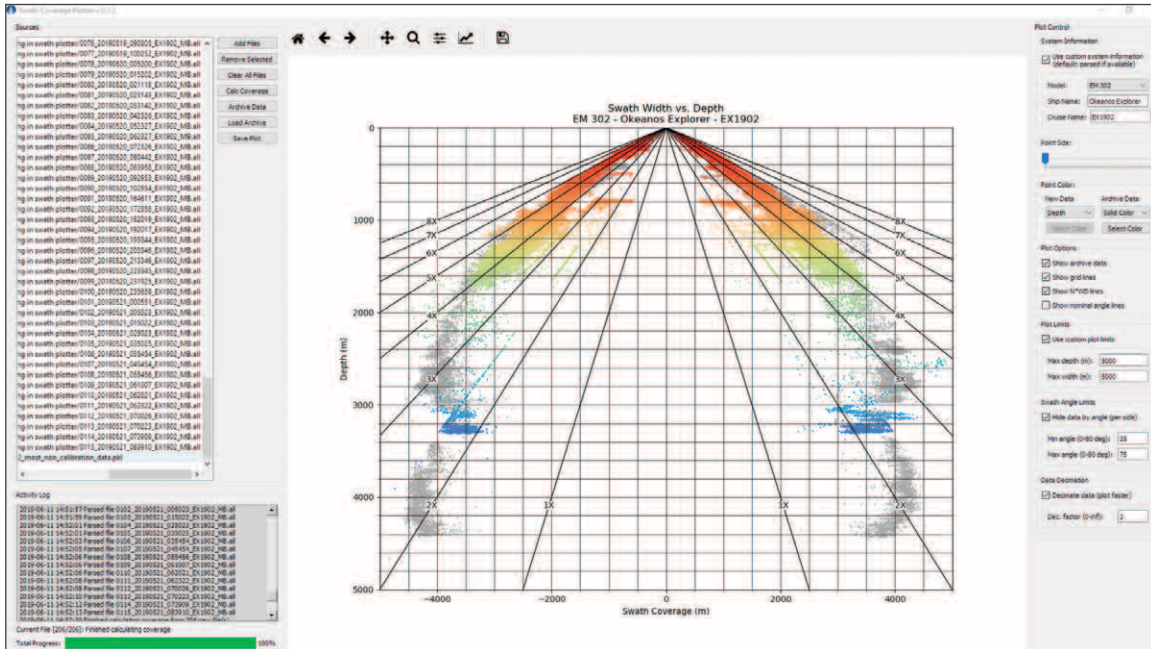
Swath Coverage Plotter v.0.1.2

Sources:
ng in swath plotter/0076_20190519_090303_EX1902_MB.all
ng in swath plotter/0077_20190519_100352_EX1902_MB.all
ng in swath plotter/0078_20190520_005200_EX1902_MB.all
ng in swath plotter/0079_20190520_015202_EX1902_MB.all
ng in swath plotter/0080_20190520_021118_EX1902_MB.all
ng in swath plotter/0081_20190520_022143_EX1902_MB.all
ng in swath plotter/0082_20190520_033142_EX1902_MB.all
ng in swath plotter/0083_20190520_042526_EX1902_MB.all
ng in swath plotter/0084_20190520_052327_EX1902_MB.all
ng in swath plotter/0085_20190520_062327_EX1902_MB.all
ng in swath plotter/0086_20190520_072326_EX1902_MB.all
ng in swath plotter/0087_20190520_082442_EX1902_MB.all
ng in swath plotter/0088_20190520_092953_EX1902_MB.all
ng in swath plotter/0089_20190520_092953_EX1902_MB.all
ng in swath plotter/0090_20190520_102954_EX1902_MB.all
ng in swath plotter/0091_20190520_164811_EX1902_MB.all
ng in swath plotter/0092_20190520_172059_EX1902_MB.all
ng in swath plotter/0093_20190520_182019_EX1902_MB.all
ng in swath plotter/0094_20190520_192017_EX1902_MB.all
ng in swath plotter/0095_20190520_193344_EX1902_MB.all
ng in swath plotter/0096_20190520_203345_EX1902_MB.all
ng in swath plotter/0097_20190520_213346_EX1902_MB.all
ng in swath plotter/0098_20190520_223345_EX1902_MB.all
ng in swath plotter/0099_20190520_231926_EX1902_MB.all
ng in swath plotter/0100_20190520_235559_EX1902_MB.all
ng in swath plotter/0101_20190521_000551_EX1902_MB.all
ng in swath plotter/0102_20190521_000023_EX1902_MB.all
ng in swath plotter/0103_20190521_015022_EX1902_MB.all
ng in swath plotter/0104_20190521_025023_EX1902_MB.all
ng in swath plotter/0105_20190521_035025_EX1902_MB.all
ng in swath plotter/0106_20190521_035454_EX1902_MB.all
ng in swath plotter/0107_20190521_045454_EX1902_MB.all
ng in swath plotter/0108_20190521_055456_EX1902_MB.all
ng in swath plotter/0109_20190521_061007_EX1902_MB.all
ng in swath plotter/0110_20190521_062021_EX1902_MB.all
ng in swath plotter/0111_20190521_062322_EX1902_MB.all
ng in swath plotter/0112_20190521_070036_EX1902_MB.all
ng in swath plotter/0113_20190521_070023_EX1902_MB.all
ng in swath plotter/0114_20190521_072909_EX1902_MB.all
ng in swath plotter/0115_20190521_082910_EX1902_MB.all
_most_non_calibration_data.pkl

Add Files
Remove Selected
Clear All Files
Calc Coverage
Archive Data
Load Archive
Save Plot

Activity Log
2019-06-11 14:51:57 Parsed file 0102_20190521_000023_EX1902_MB.all
2019-06-11 14:51:59 Parsed file 0103_20190521_015022_EX1902_MB.all
2019-06-11 14:52:01 Parsed file 0104_20190521_025023_EX1902_MB.all
2019-06-11 14:52:02 Parsed file 0105_20190521_035025_EX1902_MB.all
2019-06-11 14:52:05 Parsed file 0106_20190521_035454_EX1902_MB.all
2019-06-11 14:52:05 Parsed file 0107_20190521_045454_EX1902_MB.all
2019-06-11 14:52:06 Parsed file 0108_20190521_055456_EX1902_MB.all
2019-06-11 14:52:06 Parsed file 0109_20190521_061007_EX1902_MB.all
2019-06-11 14:52:06 Parsed file 0110_20190521_062021_EX1902_MB.all
2019-06-11 14:52:08 Parsed file 0111_20190521_062322_EX1902_MB.all
2019-06-11 14:52:08 Parsed file 0112_20190521_070036_EX1902_MB.all
2019-06-11 14:52:10 Parsed file 0113_20190521_070023_EX1902_MB.all
2019-06-11 14:52:12 Parsed file 0114_20190521_072909_EX1902_MB.all
2019-06-11 14:52:13 Parsed file 0115_20190521_082910_EX1902_MB.all
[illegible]

Current File (206/206): Finished calculating coverage
Total Progress: 100%

Swath Width vs. Depth
EM 302 - Okeanos Explorer - EX1902

Depth (m)
Swath Coverage (m)
0
1000
2000
3000
4000
5000
−4000
−2000
0
2000
4000
8X
7X
6X
5X
4X
3X
2X
1X
8X
7X
6X
5X
4X
3X
2X
1X

Plot Control
System Information
Use custom system information (default: parsed if available)
Model: EM 302
Ship Name: Okeanos Explorer
Cruise Name: EX1902
Point Size:
Point Color:
New Data
Depth
Select Color
Archive Data
Solid Color
Select Color
Plot Options
Show archive data
Show grid lines
Show N*WD lines
Show nominal angle lines
Plot Limits
Use custom plot limits
Max depth (m): 5000
Max width (m): 5000
Swath Angle Limits
Hide data by angle (per side)
Min angle (0-80 deg): 25
Max angle (0-80 deg): 75
Data Decimation
Decimate data (plot faster)
Dec. factor (1-inf): 2